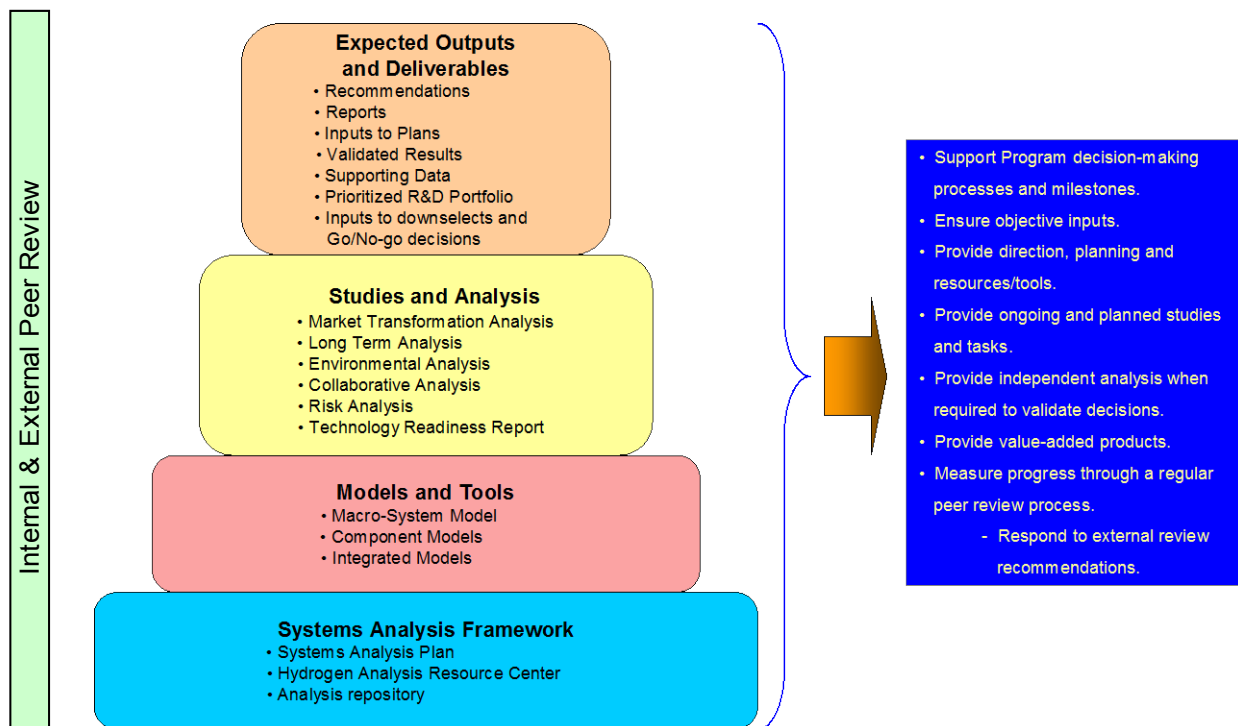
Internal & External Peer Review

Expected Outputs and Deliverables
• Recommendations
• Reports
• Inputs to Plans
• Validated Results
• Supporting Data
• Prioritized R&D Portfolio
• Inputs to downselects and Go/No-go decisions

Studies and Analysis
• Market Transformation Analysis
• Long Term Analysis
• Environmental Analysis
• Collaborative Analysis
• Risk Analysis
• Technology Readiness Report

Models and Tools
• Macro-System Model
• Component Models
• Integrated Models

Systems Analysis Framework
• Systems Analysis Plan
• Hydrogen Analysis Resource Center
• Analysis repository

• Support Program decision-making processes and milestones.
• Ensure objective inputs.
• Provide direction, planning and resources/tools.
• Provide ongoing and planned studies and tasks.
• Provide independent analysis when required to validate decisions.
• Provide value-added products.
• Measure progress through a regular peer review process.
- Respond to external review recommendations.